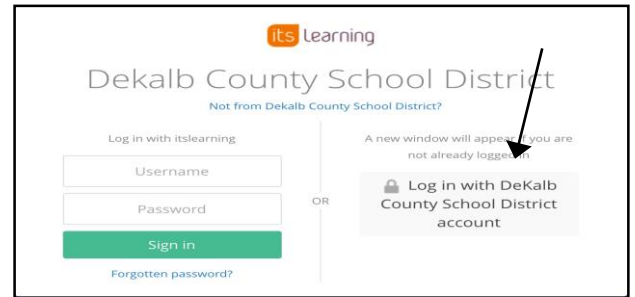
its learning

Dekalb County School District

Not from Dekalb County School District?

Log in with itslearning

Username

Password

Sign in

Forgotten password?

OR

A new window will appear if you are not already logged in

Log in with DeKalb County School District account